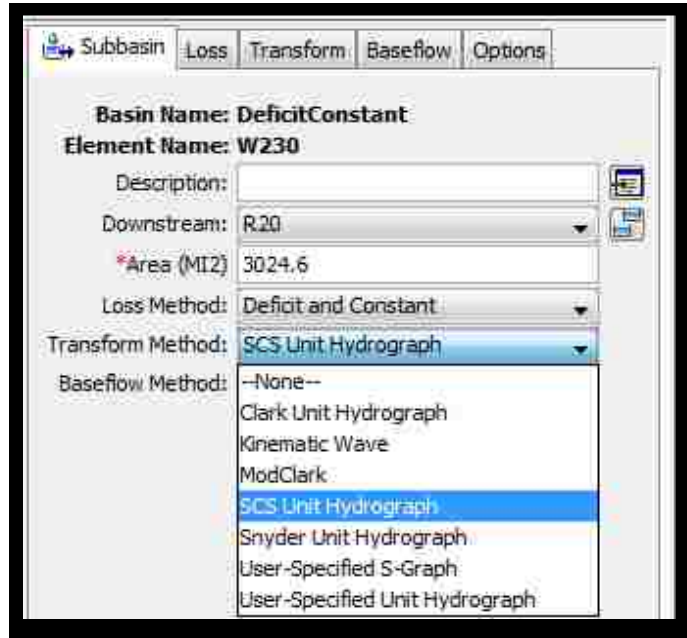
Subbasin | Loss | Transform | Baseflow | Options

Basin Name: DeficitConstant
Element Name: W230
Description:
Downstream: R20
*Area (MI2) 3024.6
Loss Method: Deficit and Constant
Transform Method: SCS Unit Hydrograph
Baseflow Method:

--None--
Clark Unit Hydrograph
Kinematic Wave
ModClark
SCS Unit Hydrograph
Snyder Unit Hydrograph
User-Specified S-Graph
User-Specified Unit Hydrograph